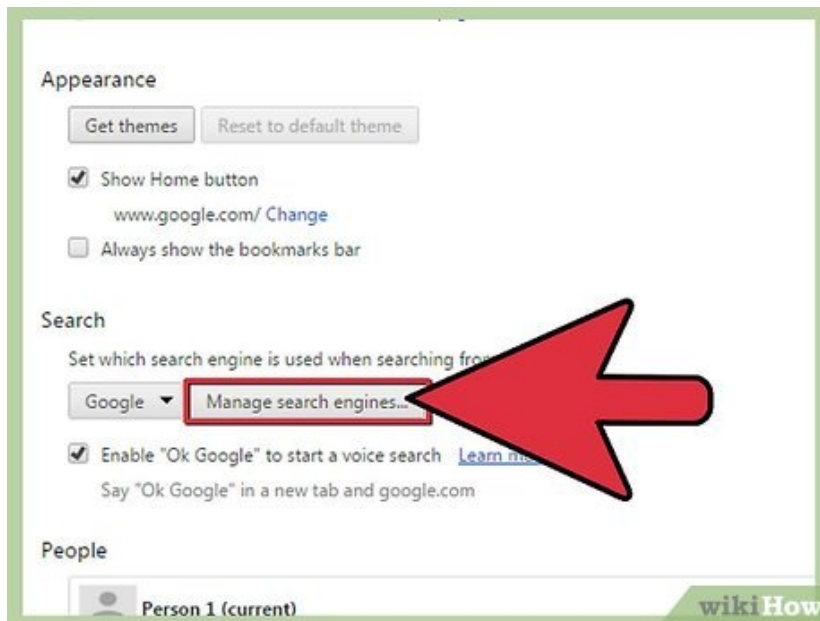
Appearance

Get themes Reset to default theme

Show Home button

www.google.com/ Change

Always show the bookmarks bar

Search

Set which search engine is used when searching fro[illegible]

Google Manage search engines...

Enable "Ok Google" to start a voice search Learn m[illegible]

Say "Ok Google" in a new tab and google.com

People

Person 1 (current)

wikiHow